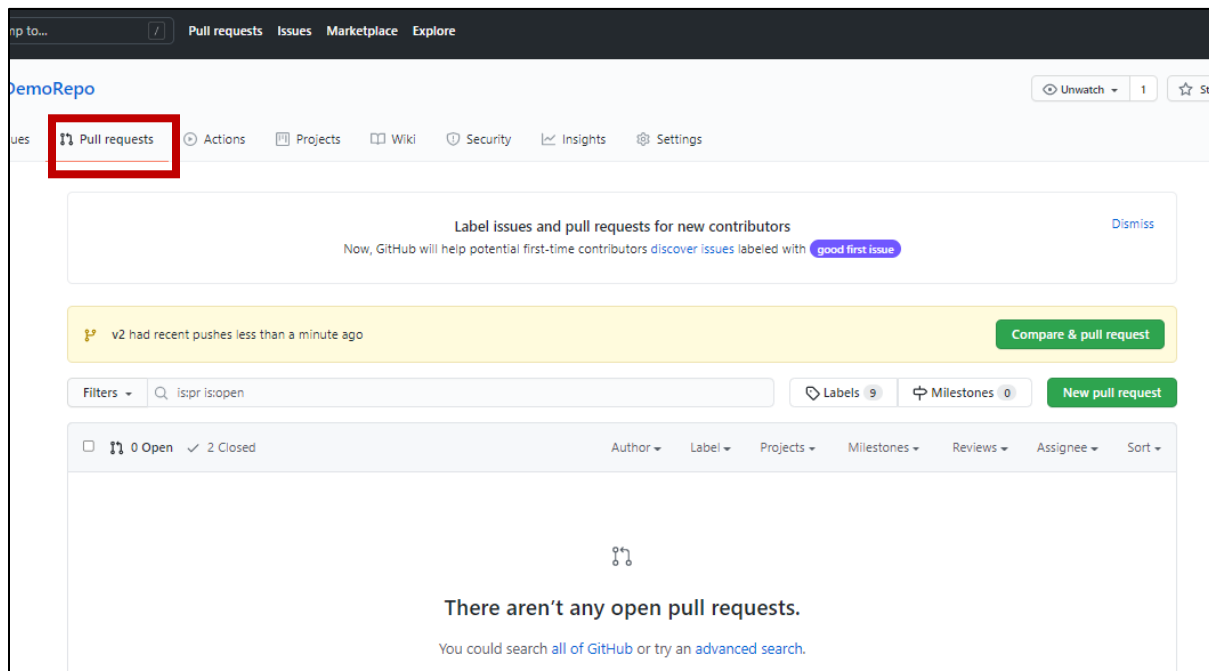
np to... /
Pull requests Issues Marketplace Explore

DemoRepo

Unwatch 1 St

ues Pull requests Actions Projects Wiki Security Insights Settings

Label issues and pull requests for new contributors
Now, GitHub will help potential first-time contributors discover issues labeled with good first issue

Dismiss

v2 had recent pushes less than a minute ago

Compare & pull request

Filters is:pr is:open

Labels 9 Milestones 0 New pull request

0 Open 2 Closed

Author Label Projects Milestones Reviews Assignee Sort

There aren't any open pull requests.

You could search all of GitHub or try an advanced search.